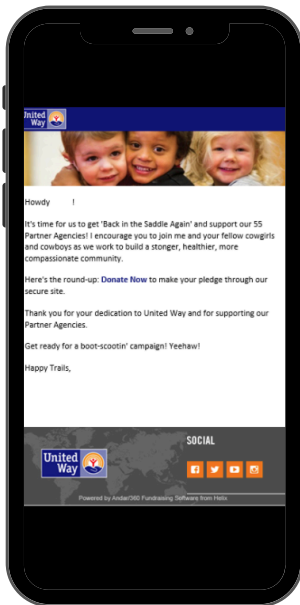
United Way

Howdy !

It's time for us to get 'Back in the Saddle Again' and support our 55 Partner Agencies! I encourage you to join me and your fellow cowgirls and cowboys as we work to build a stonger, healthier, more compassionate community.

Here's the round-up: Donate Now to make your pledge through our secure site.

Thank you for your dedication to United Way and for supporting our Partner Agencies.

Get ready for a boot-scootin' campaign! Yeehaw!

Happy Trails,

United Way

SOCIAL

Powered by Andar/360 Fundraising Software from Harris